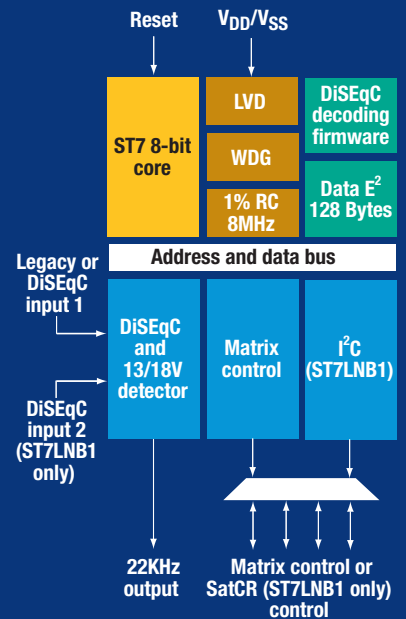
Reset

$V_{DD}/V_{SS}$

ST7 8-bit core

LVD

WDG

1% RC 8MHz

DiSEqC decoding firmware

Data $E^2$ 128 Bytes

Address and data bus

Legacy or DiSEqC input 1

DiSEqC input 2 (ST7LNB1 only)

DiSEqC and 13/18V detector

Matrix control

$I^2C$ (ST7LNB1)

22KHz output

Matrix control or SatCR (ST7LNB1 only) control